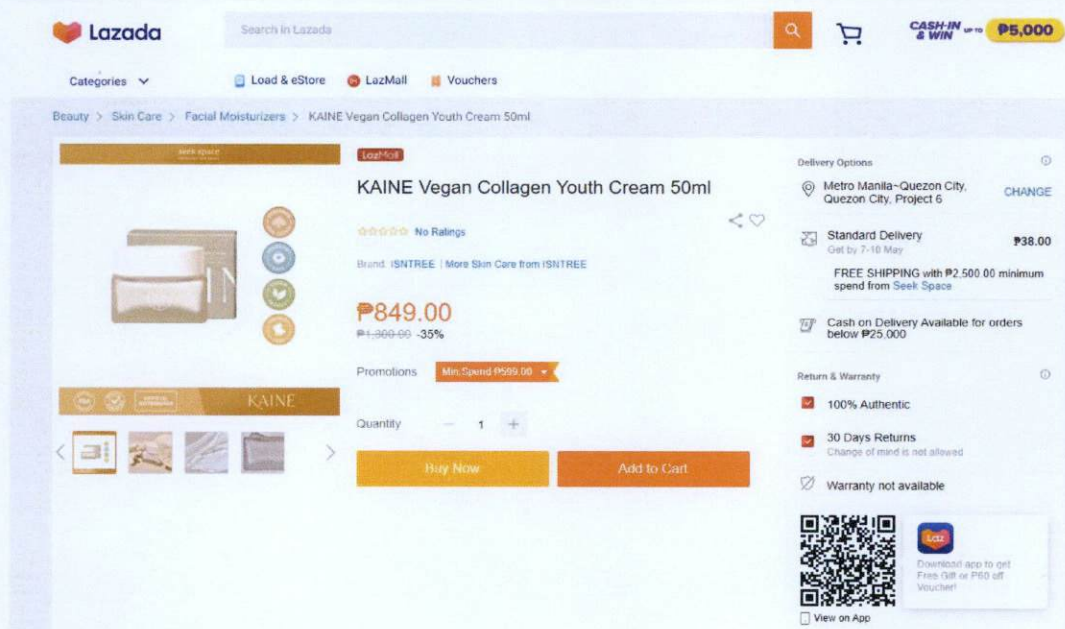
Lazada

Search in Lazada

CASH-IN & WIN UP TO ₱5,000

Categories

Load & eStore

LazMall

Vouchers

Beauty > Skin Care > Facial Moisturizers > KAINE Vegan Collagen Youth Cream 50ml

seek space

KAINE

LazMall

KAINE Vegan Collagen Youth Cream 50ml

No Ratings

Brand: ISNTREE | More Skin Care from ISNTREE

₱849.00

₱1,300.00 -35%

Promotions Min. Spend ₱599.00

Quantity − 1 +

Buy Now

Add to Cart

Delivery Options

Metro Manila~Quezon City, Quezon City, Project 6

CHANGE

Standard Delivery

Get by 7-10 May

₱38.00

FREE SHIPPING with ₱2,500.00 minimum spend from Seek Space

Cash on Delivery Available for orders below ₱25,000

Return & Warranty

100% Authentic

30 Days Returns

Change of mind is not allowed

Warranty not available

Laz

Download app to get Free Gift or ₱60 off Voucher!

View on App